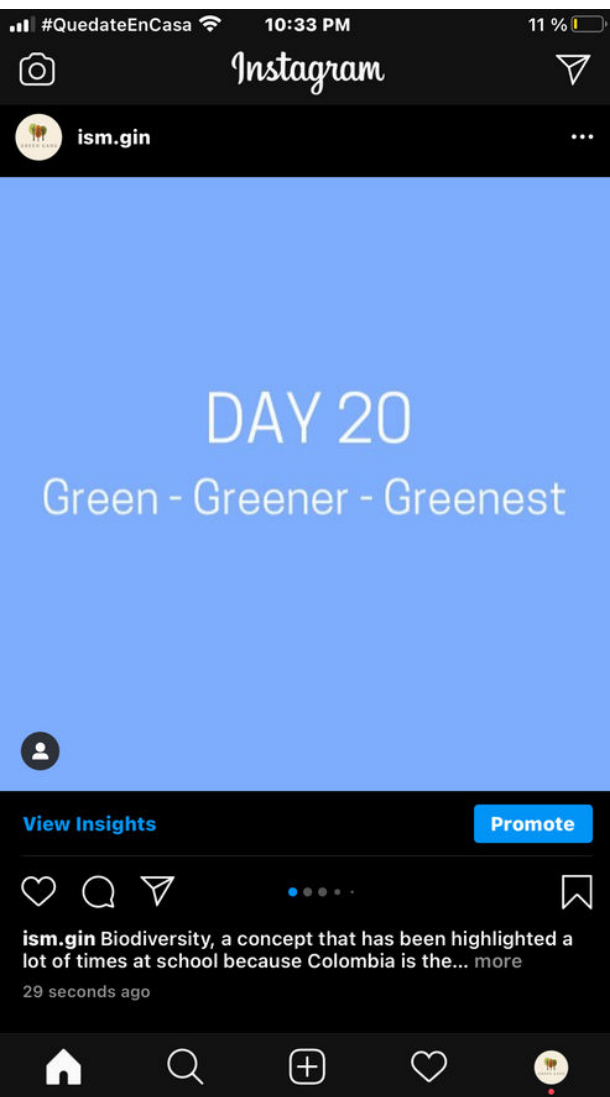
#QuedateEnCasa 10:33 PM 11 %

Instagram

ism.gin

DAY 20
Green - Greener - Greenest

View Insights Promote

ism.gin Biodiversity, a concept that has been highlighted a lot of times at school because Colombia is the... more

29 seconds ago